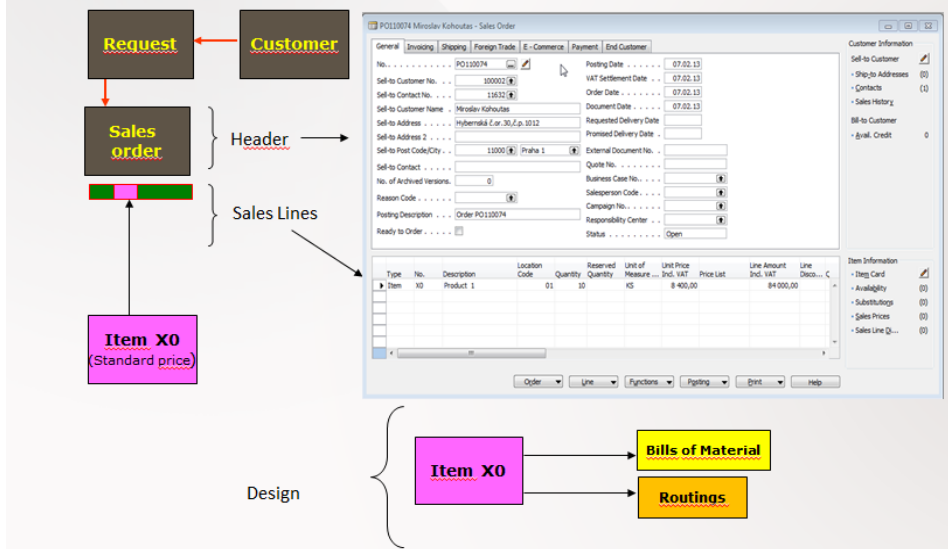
Request

Customer

Sales order

Header

Sales Lines

Item X0
(Standard price)

PO110074 Miroslav Kohoutas - Sales Order

General | Invoicing | Shipping | Foreign Trade | E - Commerce | Payment | End Customer

No. . . . . . . . . . . . . PO110074
Sell-to Customer No. . . . 100002
Sell-to Contact No. . . . . 11632
Sell-to Customer Name . . Miroslav Kohoutas
Sell-to Address . . . . . . Hybernská č.or.30,č.p.1012
Sell-to Address 2 . . . . .
Sell-to Post Code/City . . . 11000 Praha 1
Sell-to Contact . . . . . .
No. of Archived Versions. . 0
Reason Code . . . . . . .
Posting Description . . . Order PO110074
Ready to Order . . . . .

Posting Date . . . . . . 07.02.13
VAT Settlement Date . . 07.02.13
Order Date . . . . . . . 07.02.13
Document Date . . . . . 07.02.13
Requested Delivery Date
Promised Delivery Date
External Document No. .
Quote No. . . . . . . .
Business Case No. . . . .
Salesperson Code . . . .
Campaign No. . . . . . .
Responsibility Center . .
Status . . . . . . . . . Open

Customer Information
Sell-to Customer
• Ship-to Addresses (0)
• Contacts (1)
• Sales History
Bill-to Customer
• Avail. Credit 0

| Type | No. | Description | Location Code | Quantity | Reserved Quantity | Unit of Measure ... | Unit Price Incl. VAT | Price List | Line Amount Incl. VAT | Line Disco... |
|---|---|---|---|---|---|---|---|---|---|---|
| Item | X0 | Product 1 | 01 | 10 | | KS | 8 400,00 | | 84 000,00 | |

Item Information
• Item Card
• Availability (0)
• Substitutions (0)
• Sales Prices (0)
• Sales Line Di... (0)

Order | Line | Functions | Posting | Print | Help

Design

Item X0

Bills of Material

Routings